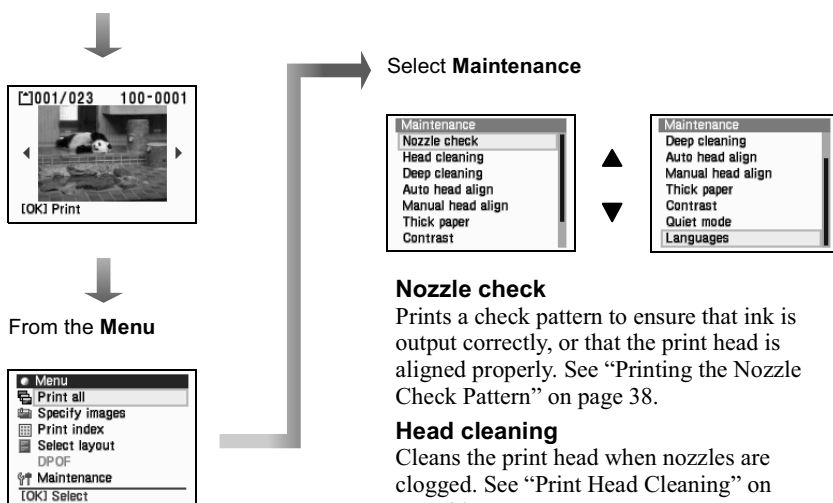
[*]001/023 100-0001

[OK] Print

From the **Menu**

Menu
Print all
Specify images
Print index
Select layout
DPOF
Maintenance
[OK] Select

Select **Maintenance**

Maintenance
Nozzle check
Head cleaning
Deep cleaning
Auto head align
Manual head align
Thick paper
Contrast

Maintenance
Deep cleaning
Auto head align
Manual head align
Thick paper
Contrast
Quiet mode
Languages

**Nozzle check**

Prints a check pattern to ensure that ink is output correctly, or that the print head is aligned properly. See "Printing the Nozzle Check Pattern" on page 38.

**Head cleaning**

Cleans the print head when nozzles are clogged. See "Print Head Cleaning" on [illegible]